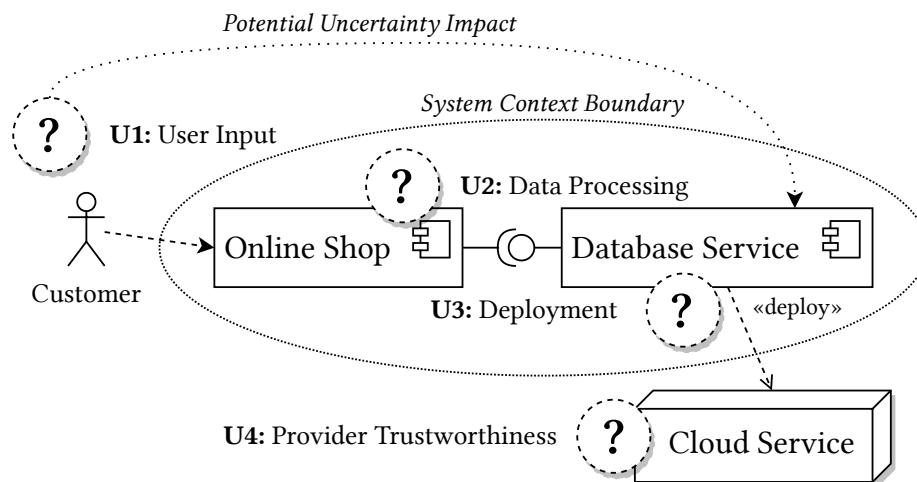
*Potential Uncertainty Impact*

*System Context Boundary*

?

**U1:** User Input

?

**U2:** Data Processing

Customer

Online Shop

Database Service

**U3:** Deployment

?

«deploy»

**U4:** Provider Trustworthiness

?

Cloud Service